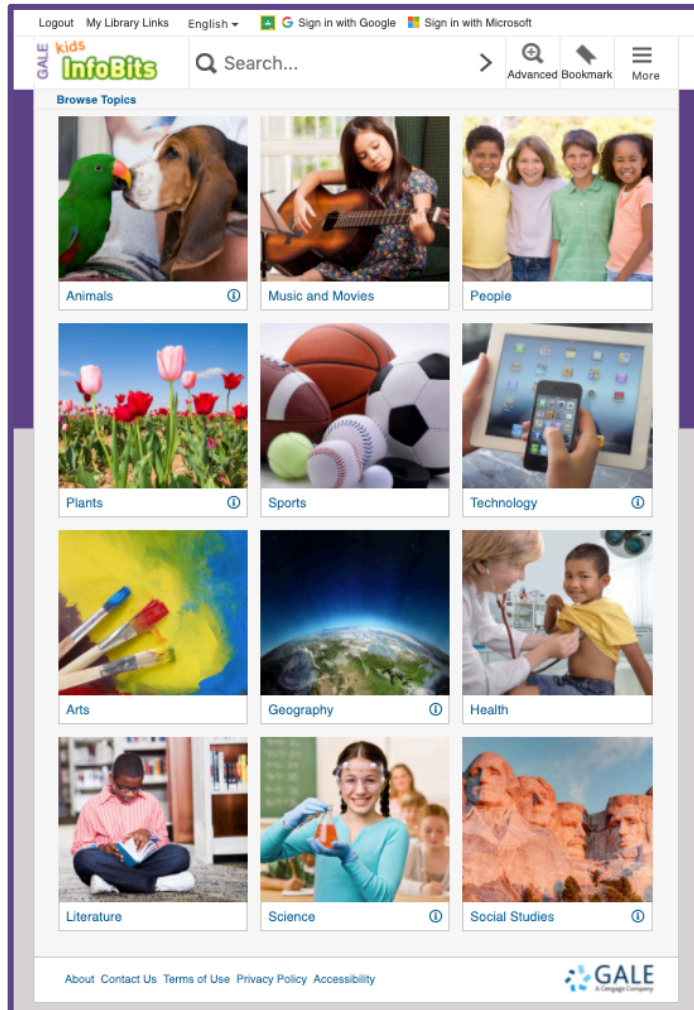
Logout My Library Links English Sign in with Google Sign in with Microsoft

GALE kids InfoBits

Search...

Advanced Bookmark More

Browse Topics

Animals ⓘ

Music and Movies

People

Plants ⓘ

Sports

Technology ⓘ

Arts

Geography ⓘ

Health

Literature

Science ⓘ

Social Studies ⓘ

About Contact Us Terms of Use Privacy Policy Accessibility

GALE A Cengage Company